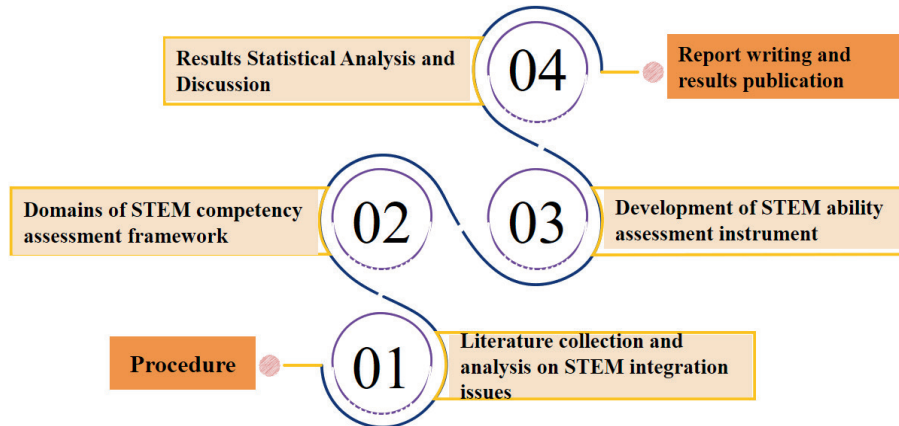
Results Statistical Analysis and Discussion

04

Report writing and results publication

Domains of STEM competency assessment framework

02

03

Development of STEM ability assessment instrument

Procedure

01

Literature collection and analysis on STEM integration issues